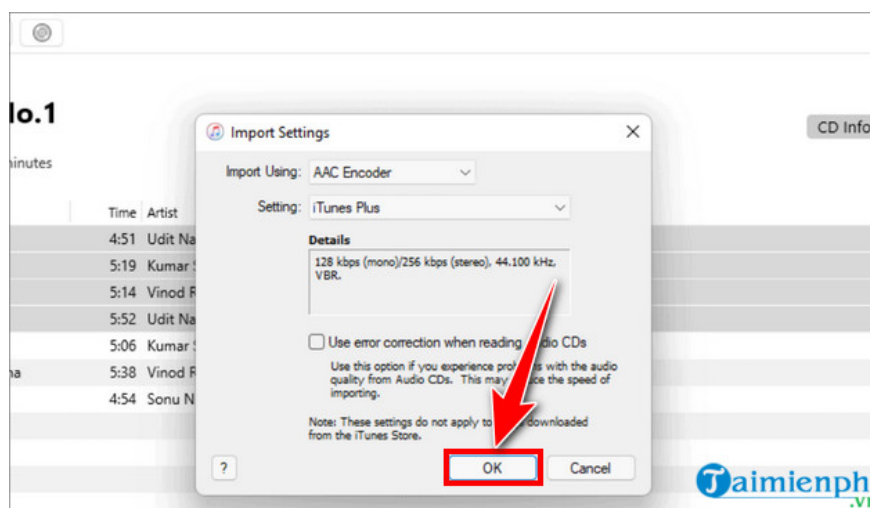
lo.1

inutes

Time Artist

4:51 Udit Na

5:19 Kumar

5:14 Vinod

5:52 Udit Na

5:06 Kumar

na 5:38 Vinod

4:54 Sonu N

CD Info

Import Settings

Import Using: AAC Encoder

Setting: iTunes Plus

Details

128 kbps (mono)/256 kbps (stereo), 44.100 kHz, VBR.

Use error correction when reading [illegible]dio CDs

Use this option if you experience pro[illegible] with the audio quality from Audio CDs. This may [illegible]ce the speed of importing.

Note: These settings do not apply to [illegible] downloaded from the iTunes Store.

?

OK

Cancel

Taimienph .vn